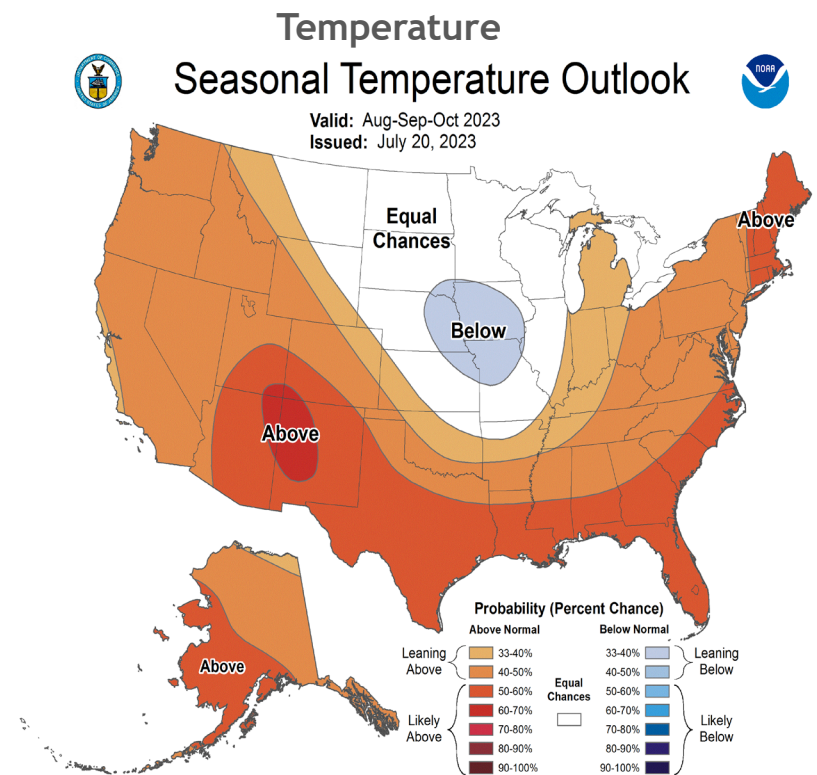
Temperature

Seasonal Temperature Outlook

Valid: Aug-Sep-Oct 2023
Issued: July 20, 2023

NOAA

Equal Chances

Below

Above

Above

Above

Probability (Percent Chance)

Above Normal

Below Normal

Leaning Above

33-40%
40-50%

33-40%
40-50%

Leaning Below

Equal Chances

Likely Above

50-60%
60-70%
70-80%
80-90%
90-100%

50-60%
60-70%
70-80%
80-90%
90-100%

Likely Below